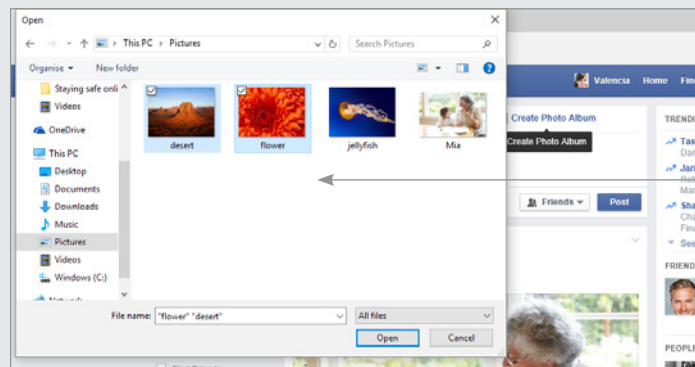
Open

This PC > Pictures

Search Pictures

Organise ▾ New folder

Staying safe onli
Videos
OneDrive
This PC
Desktop
Documents
Downloads
Music
Pictures
Videos
Windows (C:)
Network

desert
flower
jellyfish
Mia

File name: "flower" "desert"
All files
Open
Cancel

Valencia Home Fin
Create Photo Album
Create Photo Album
TRENDI
Tas
Dan
Jan
Reli
Man
Sha
Cha
Fina
See
Friends ▾
Post
FRIEND
PEOPLE